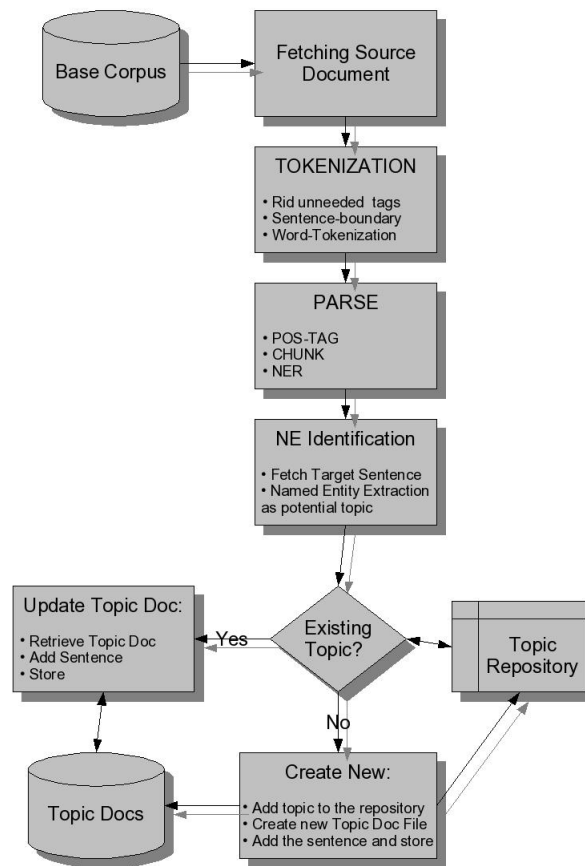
Base Corpus

Fetching Source Document

TOKENIZATION

• Rid unneeded tags
• Sentence-boundary
• Word-Tokenization

PARSE

• POS-TAG
• CHUNK
• NER

NE Identification

• Fetch Target Sentence
• Named Entity Extraction as potential topic

Update Topic Doc:

• Retrieve Topic Doc
• Add Sentence
• Store

Yes

Existing Topic?

Topic Repository

No

Topic Docs

Create New:

• Add topic to the repository
• Create new Topic Doc File
• Add the sentence and store